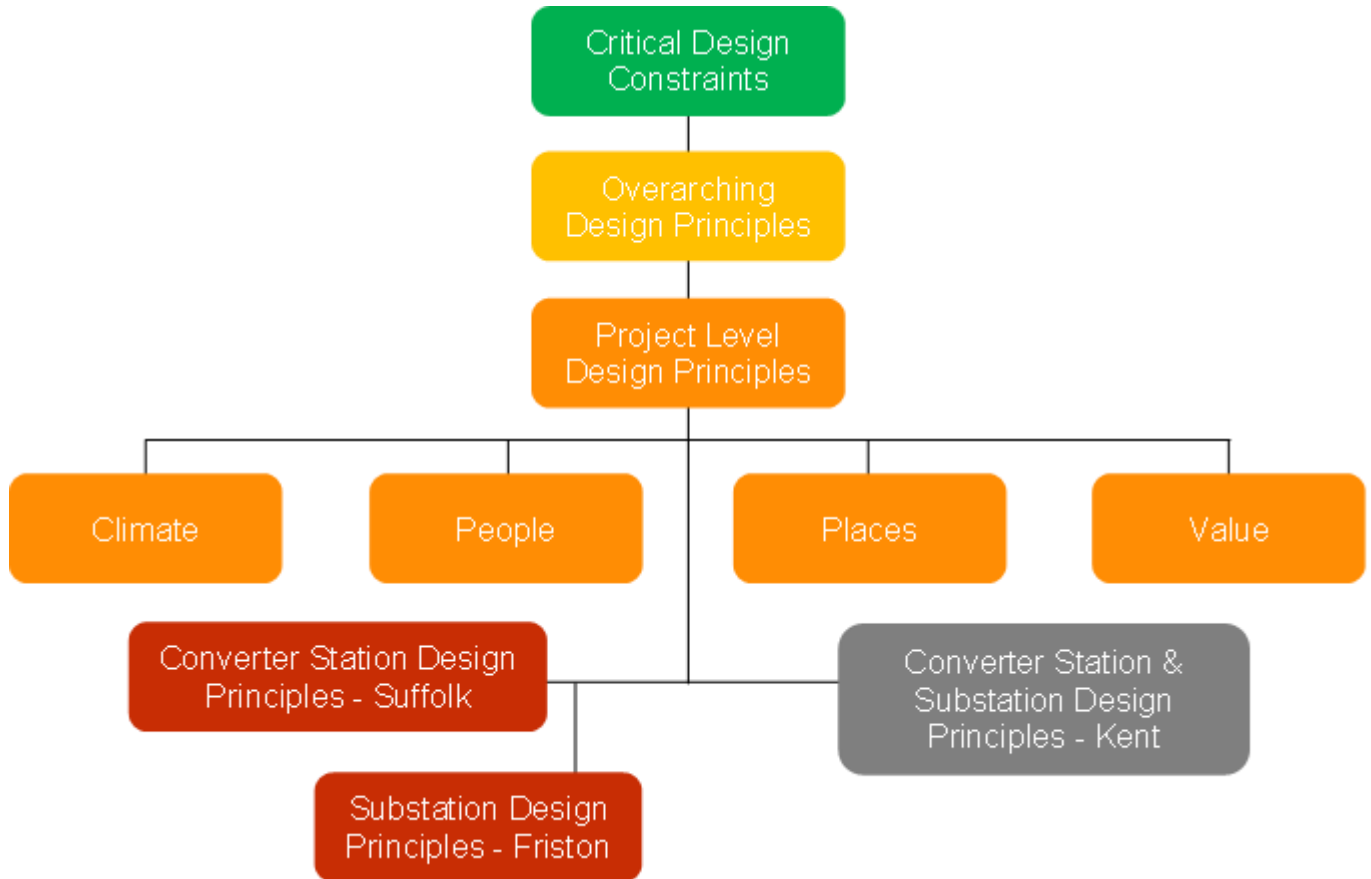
Critical Design Constraints

Overarching Design Principles

Project Level Design Principles

Climate

People

Places

Value

Converter Station Design Principles - Suffolk

Converter Station & Substation Design Principles - Kent

Substation Design Principles - Friston